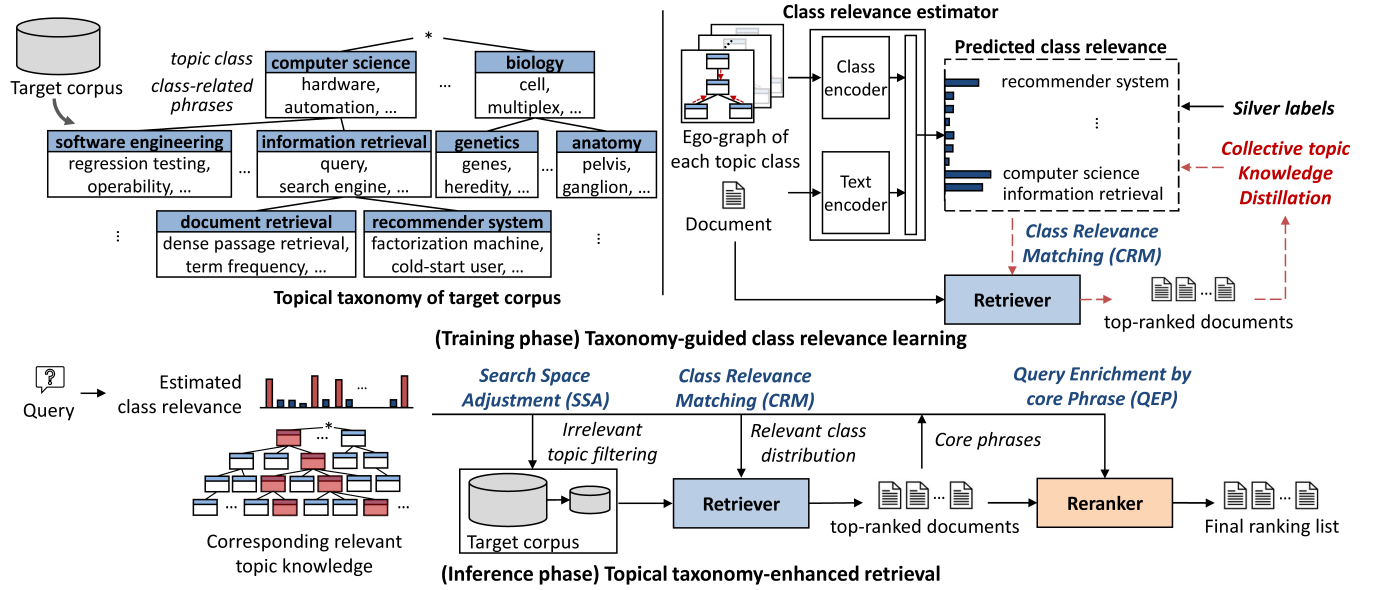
Target corpus

*

topic class

class-related phrases

computer science
hardware, automation, …

…

biology
cell, multiplex, …

software engineering
regression testing, operability, …

…

information retrieval
query, search engine, …

genetics
genes, heredity, …

…

anatomy
pelvis, ganglion, …

⋮

document retrieval
dense passage retrieval, term frequency, …

recommender system
factorization machine, cold-start user, …

⋮

Topical taxonomy of target corpus

Class relevance estimator

Ego-graph of each topic class

Document

Class encoder

Text encoder

Predicted class relevance

recommender system

⋮

computer science
information retrieval

Silver labels

Collective topic Knowledge Distillation

Class Relevance Matching (CRM)

Retriever

top-ranked documents

(Training phase) Taxonomy-guided class relevance learning

Query

Estimated class relevance

…

*

…

Corresponding relevant topic knowledge

Search Space Adjustment (SSA)

Irrelevant topic filtering

Target corpus

Class Relevance Matching (CRM)

Relevant class distribution

Retriever

top-ranked documents

Core phrases

Query Enrichment by core Phrase (QEP)

Reranker

Final ranking list

(Inference phase) Topical taxonomy-enhanced retrieval